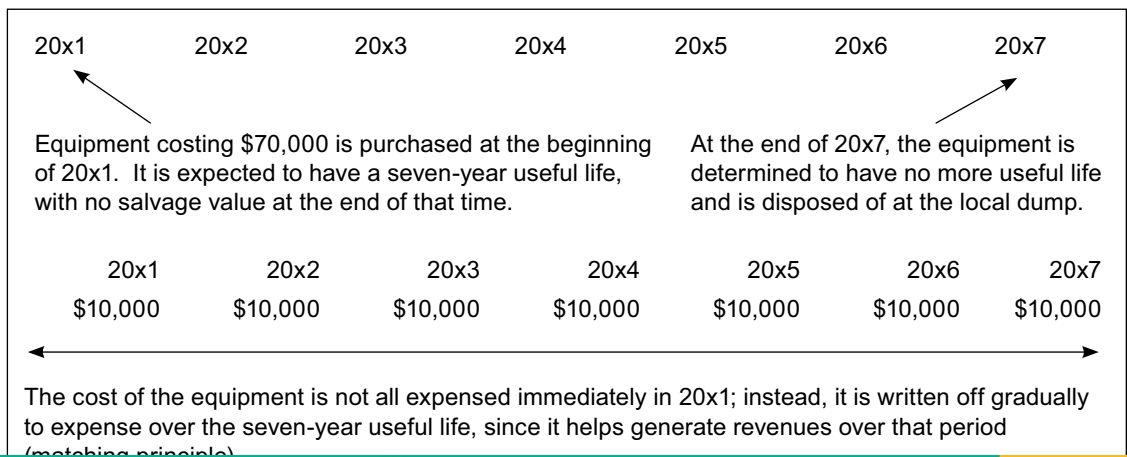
20x1 20x2 20x3 20x4 20x5 20x6 20x7

Equipment costing \$70,000 is purchased at the beginning of 20x1. It is expected to have a seven-year useful life, with no salvage value at the end of that time.

At the end of 20x7, the equipment is determined to have no more useful life and is disposed of at the local dump.

| 20x1 | 20x2 | 20x3 | 20x4 | 20x5 | 20x6 | 20x7 |
|---|---|---|---|---|---|---|
| \$10,000 | \$10,000 | \$10,000 | \$10,000 | \$10,000 | \$10,000 | \$10,000 |

The cost of the equipment is not all expensed immediately in 20x1; instead, it is written off gradually to expense over the seven-year useful life, since it helps generate revenues over that period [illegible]